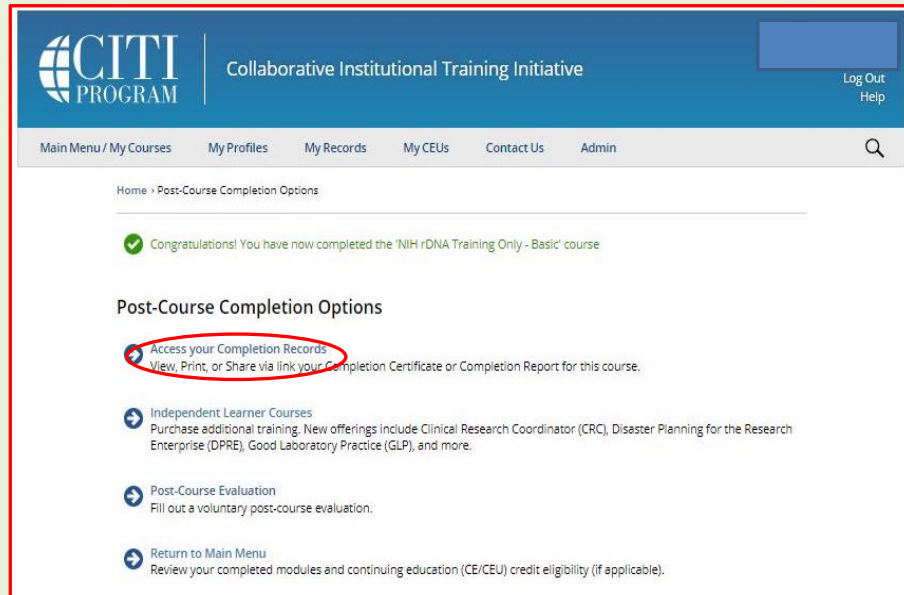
CITI PROGRAM

Collaborative Institutional Training Initiative

Log Out
Help

Main Menu / My Courses My Profiles My Records My CEUs Contact Us Admin

Home › Post-Course Completion Options

Congratulations! You have now completed the 'NIH rDNA Training Only - Basic' course

Post-Course Completion Options

Access your Completion Records
View, Print, or Share via link your Completion Certificate or Completion Report for this course.

Independent Learner Courses
Purchase additional training. New offerings include Clinical Research Coordinator (CRC), Disaster Planning for the Research Enterprise (DPRE), Good Laboratory Practice (GLP), and more.

Post-Course Evaluation
Fill out a voluntary post-course evaluation.

Return to Main Menu
Review your completed modules and continuing education (CE/CEU) credit eligibility (if applicable).